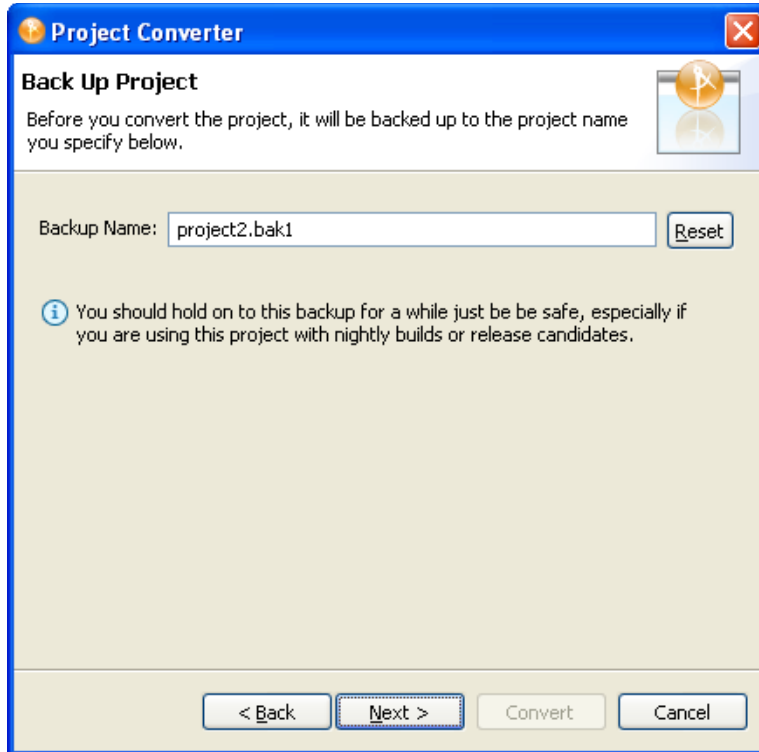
Project Converter

Back Up Project

Before you convert the project, it will be backed up to the project name you specify below.

Backup Name: project2.bak1 Reset

You should hold on to this backup for a while just be be safe, especially if you are using this project with nightly builds or release candidates.

< Back Next > Convert Cancel